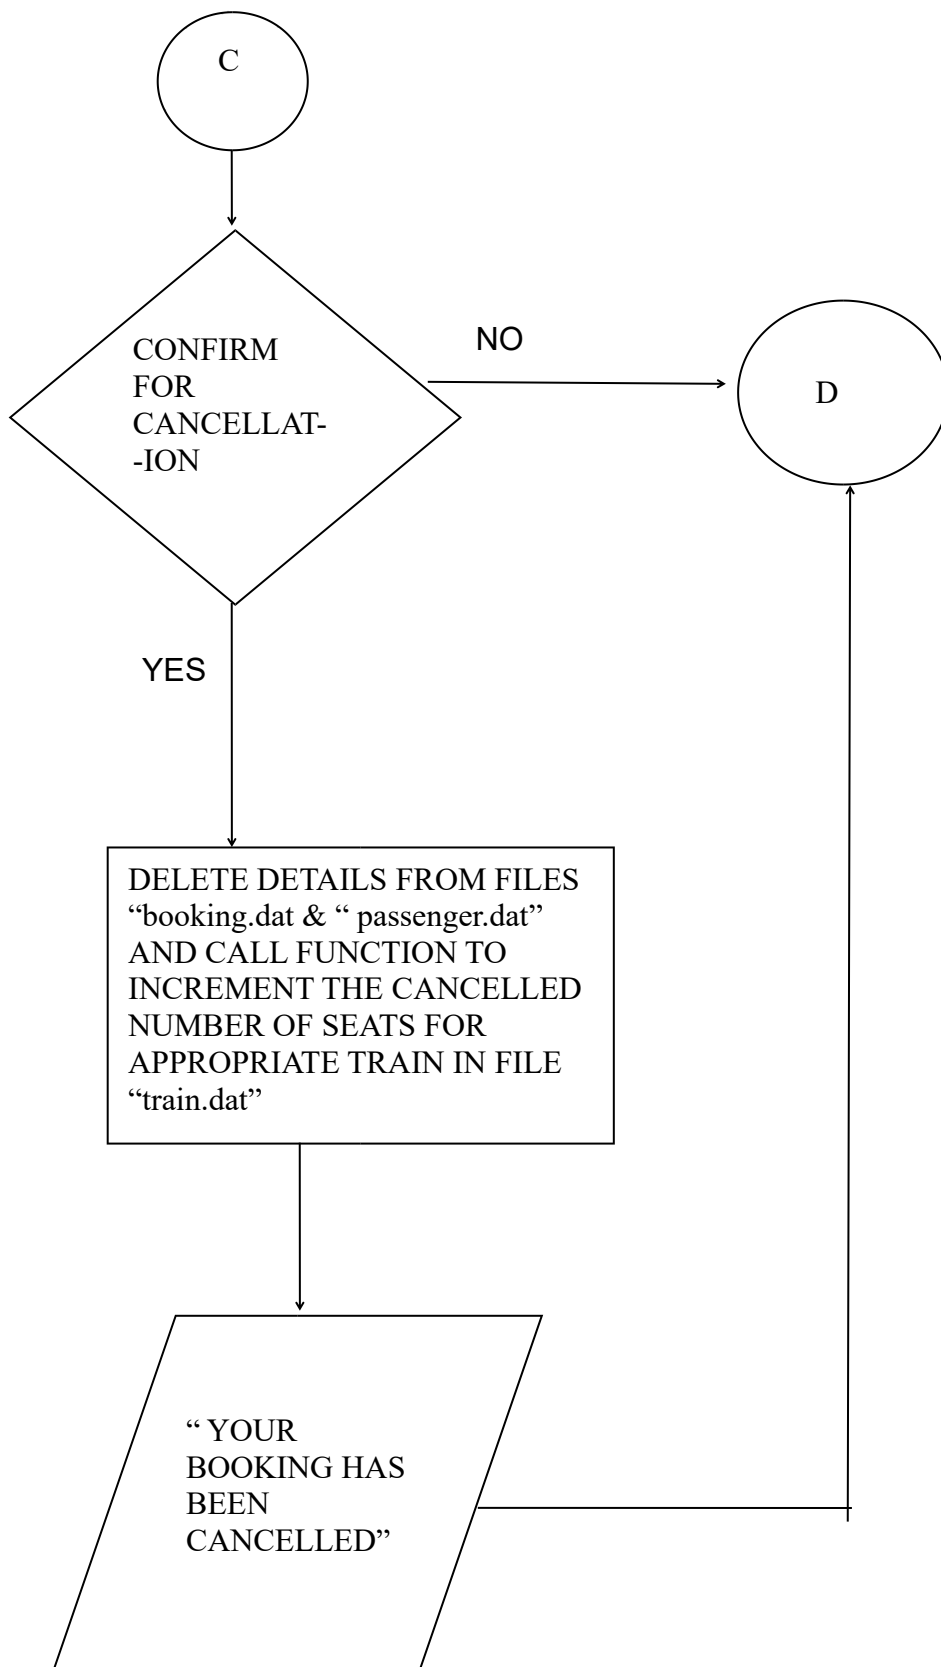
C

CONFIRM FOR CANCELLATION

NO

D

YES

DELETE DETAILS FROM FILES "booking.dat & " passenger.dat" AND CALL FUNCTION TO INCREMENT THE CANCELLED NUMBER OF SEATS FOR APPROPRIATE TRAIN IN FILE "train.dat"

" YOUR BOOKING HAS BEEN CANCELLED"